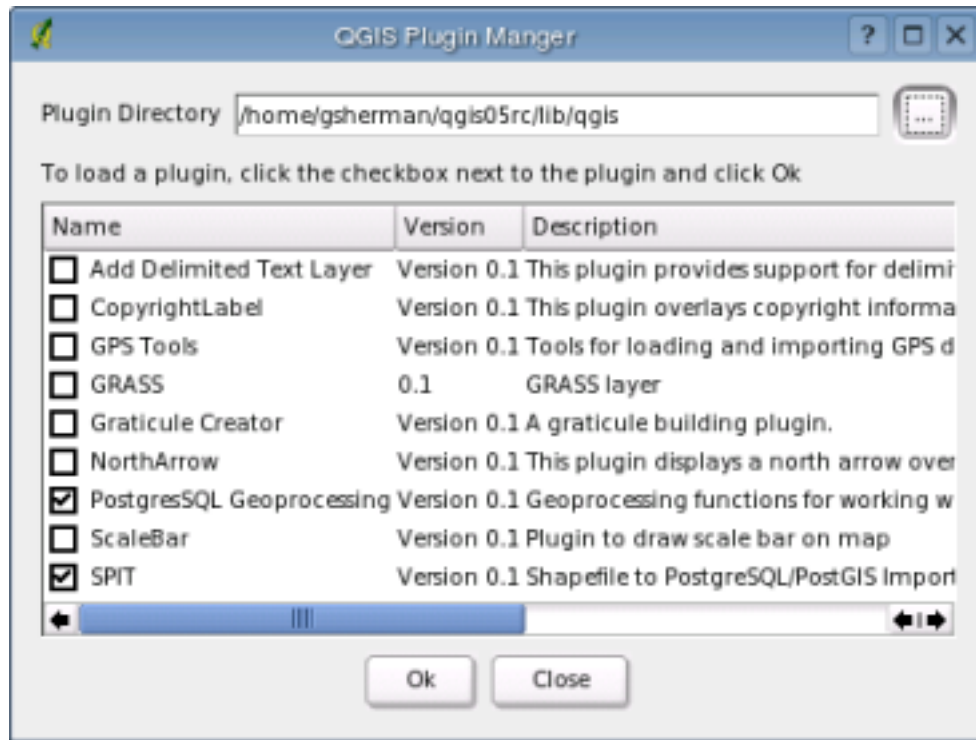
QGIS Plugin Manger

? □ X

Plugin Directory /home/gsherman/qgis05rc/lib/qgis ...

To load a plugin, click the checkbox next to the plugin and click Ok

| Name | Version | Description |
|---|---|---|
| ☐ Add Delimited Text Layer | Version 0.1 | This plugin provides support for delimi |
| ☐ CopyrightLabel | Version 0.1 | This plugin overlays copyright informa |
| ☐ GPS Tools | Version 0.1 | Tools for loading and importing GPS d |
| ☐ GRASS | 0.1 | GRASS layer |
| ☐ Graticule Creator | Version 0.1 | A graticule building plugin. |
| ☐ NorthArrow | Version 0.1 | This plugin displays a north arrow over |
| ☑ PostgresSQL Geoprocessing | Version 0.1 | Geoprocessing functions for working w |
| ☐ ScaleBar | Version 0.1 | Plugin to draw scale bar on map |
| ☑ SPIT | Version 0.1 | Shapefile to PostgreSQL/PostGIS Import |

Ok Close